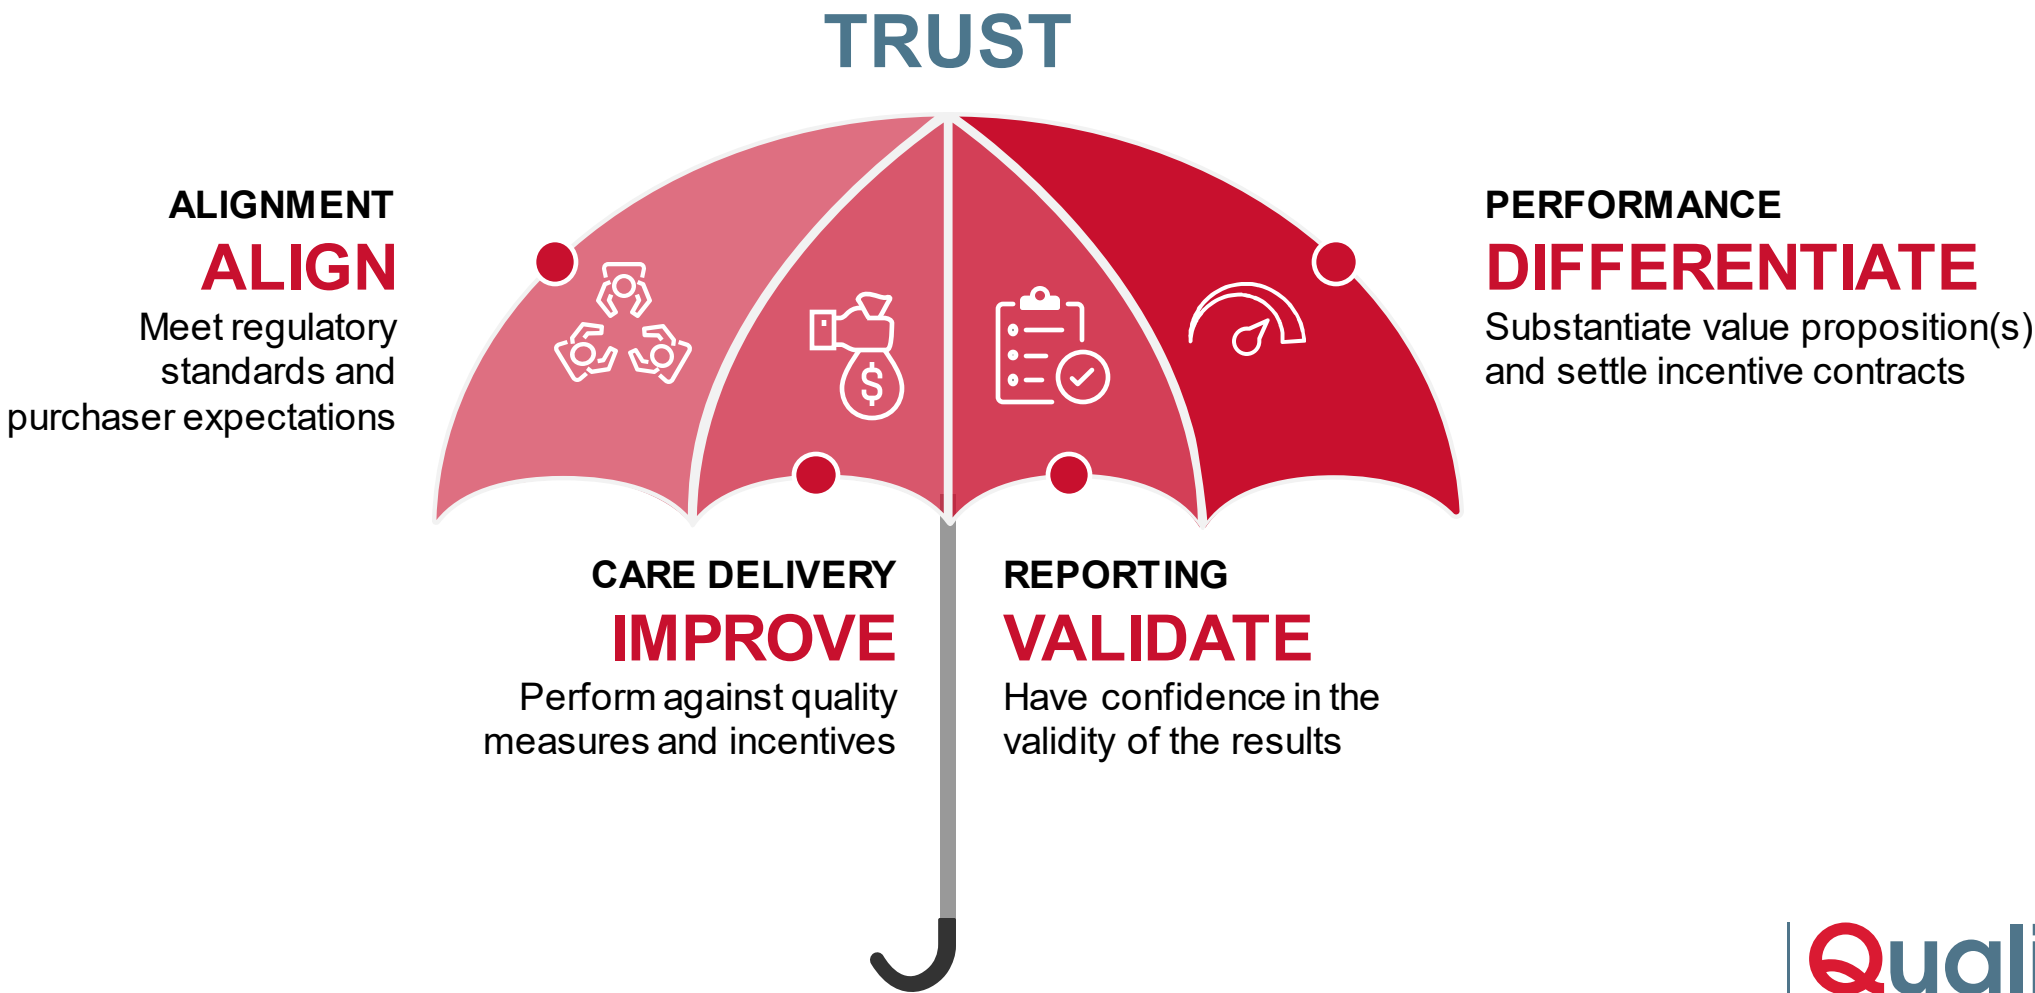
TRUST

ALIGNMENT
ALIGN
Meet regulatory standards and purchaser expectations

PERFORMANCE
DIFFERENTIATE
Substantiate value proposition(s) and settle incentive contracts

CARE DELIVERY
IMPROVE
Perform against quality measures and incentives

REPORTING
VALIDATE
Have confidence in the validity of the results

Quali